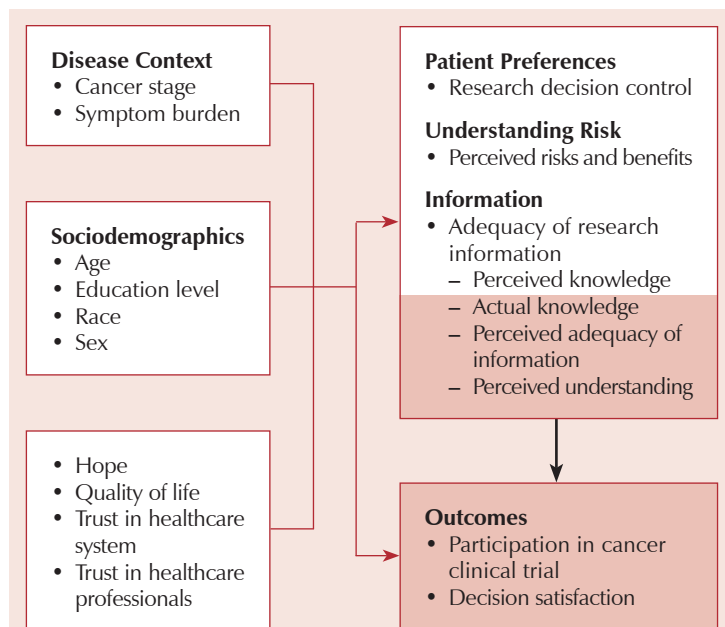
**Disease Context**
• Cancer stage
• Symptom burden

**Sociodemographics**
• Age
• Education level
• Race
• Sex

• Hope
• Quality of life
• Trust in healthcare system
• Trust in healthcare professionals

**Patient Preferences**
• Research decision control

**Understanding Risk**
• Perceived risks and benefits

**Information**
• Adequacy of research information
– Perceived knowledge
– Actual knowledge
– Perceived adequacy of information
– Perceived understanding

**Outcomes**
• Participation in cancer clinical trial
• Decision satisfaction